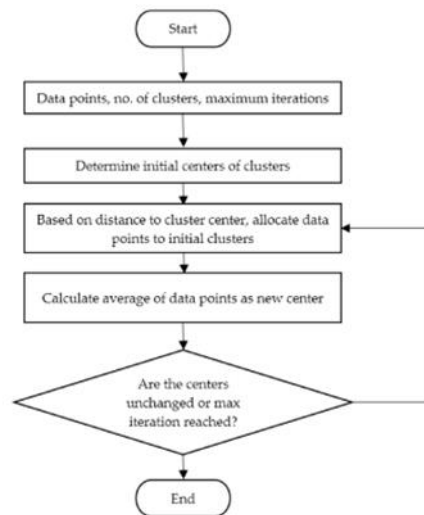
Start

Data points, no. of clusters, maximum iterations

Determine initial centers of clusters

Based on distance to cluster center, allocate data points to initial clusters

Calculate average of data points as new center

Are the centers unchanged or max iteration reached?

End